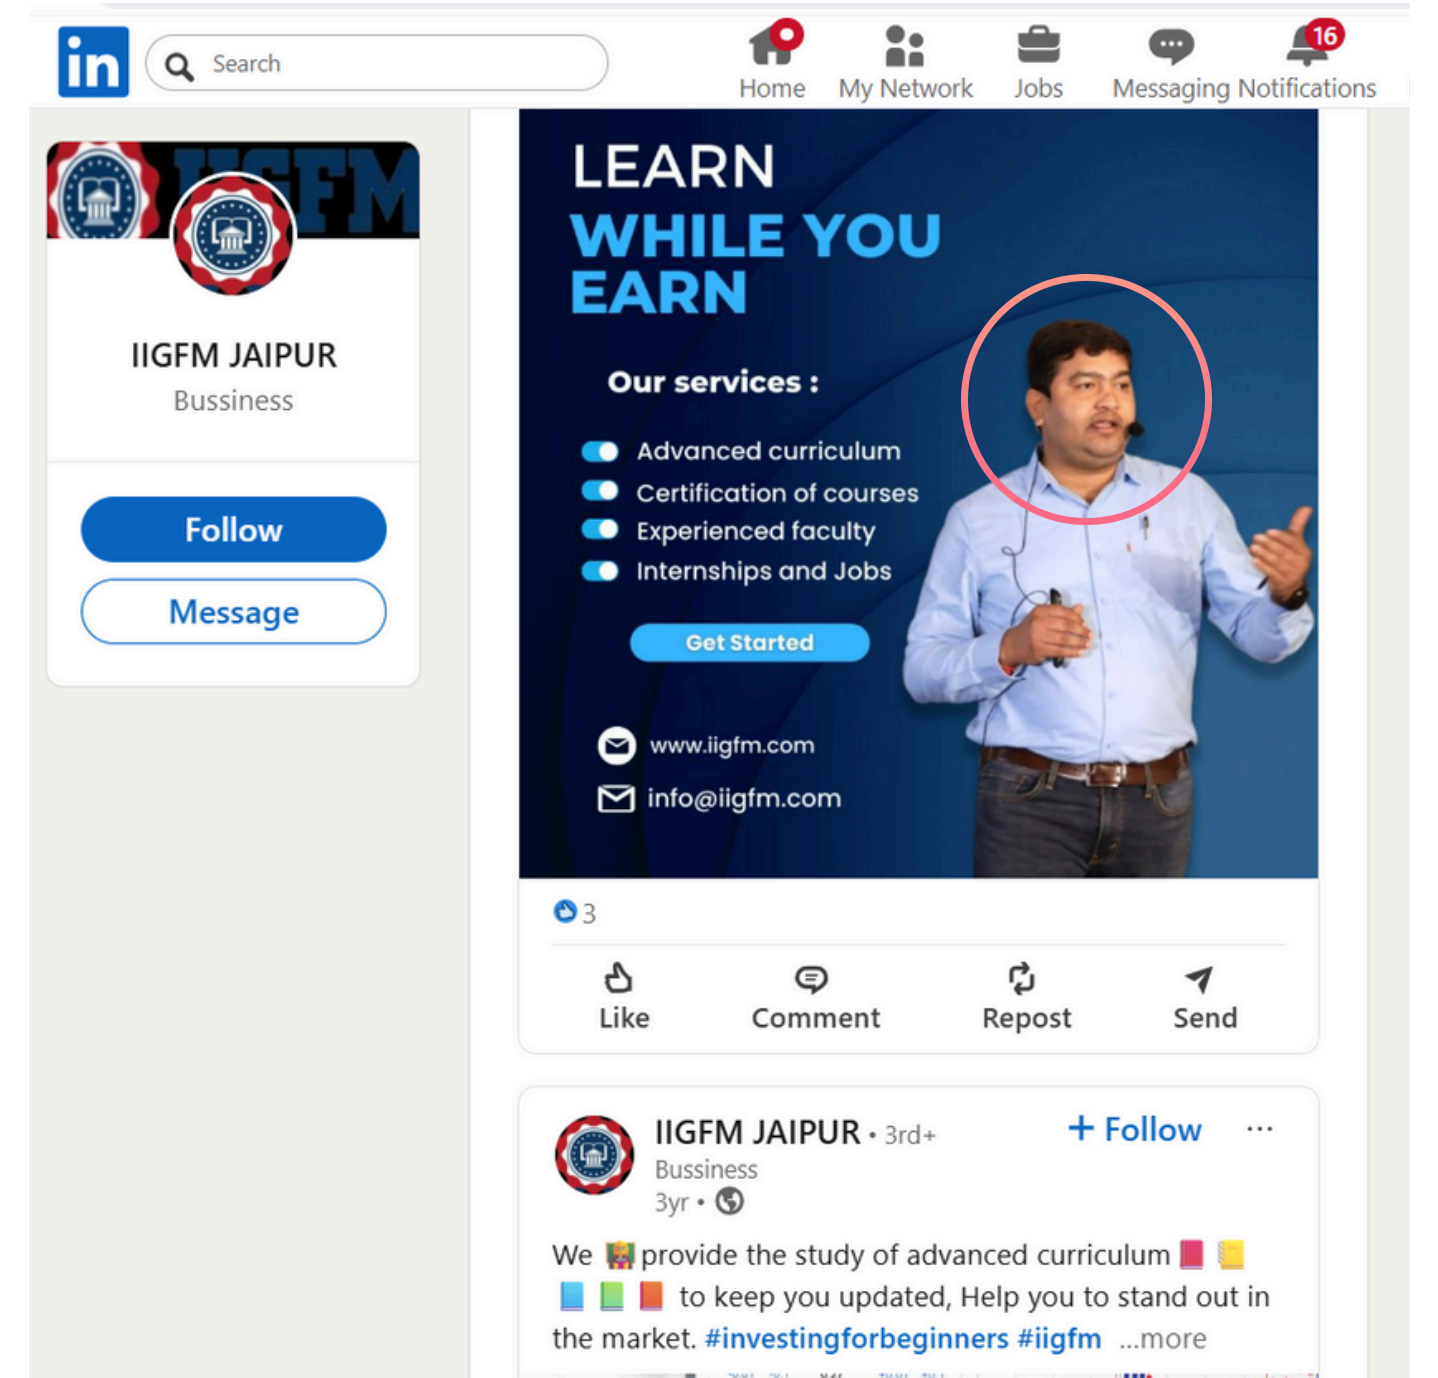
in Search

Home My Network Jobs Messaging Notifications 16

IIGFM

IIGFM JAIPUR
Bussiness

Follow
Message

LEARN
WHILE YOU
EARN

Our services :

Advanced curriculum
Certification of courses
Experienced faculty
Internships and Jobs

Get Started

www.iigfm.com
info@iigfm.com

3

Like Comment Repost Send

IIGFM JAIPUR • 3rd+
Bussiness
3yr •

+ Follow ···

We 🧑‍🏫 provide the study of advanced curriculum 📕 📒 📘 📗 📙 to keep you updated, Help you to stand out in the market. #investingforbeginners #iigfm ...more